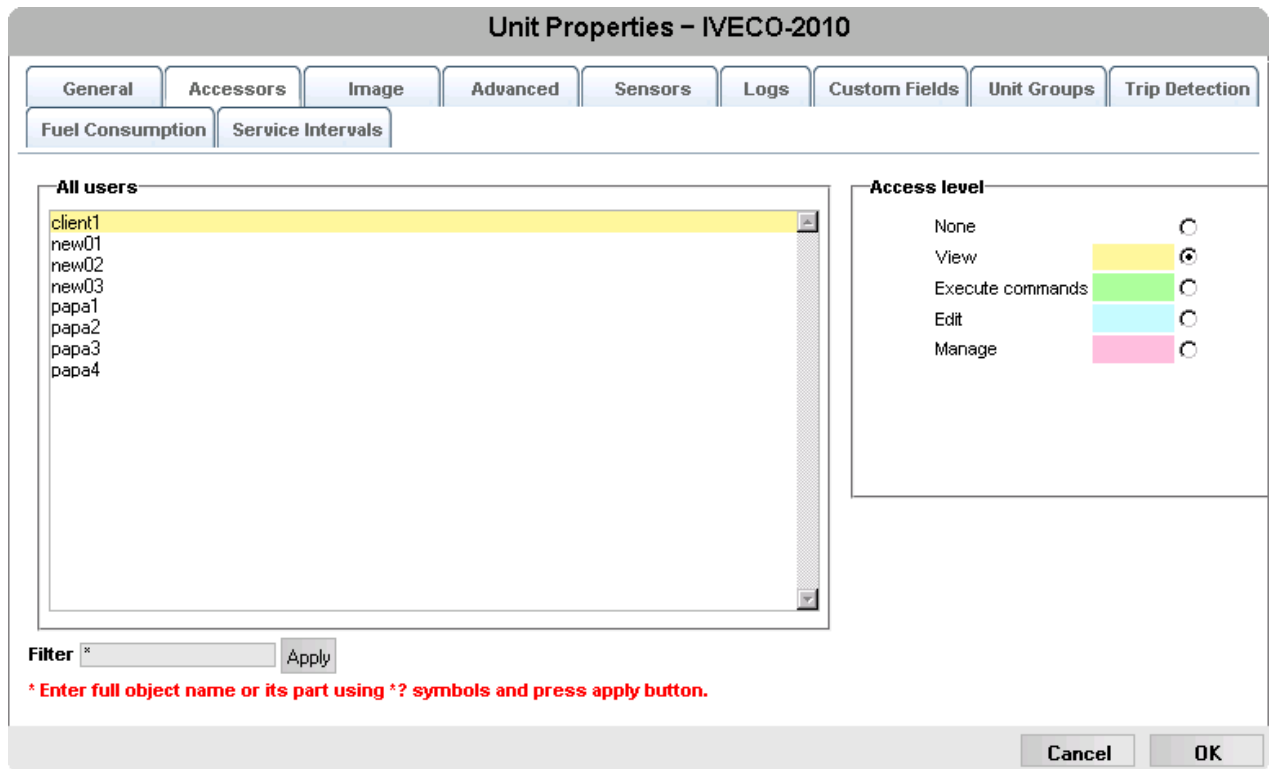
Unit Properties – IVECO-2010

General
Accessors
Image
Advanced
Sensors
Logs
Custom Fields
Unit Groups
Trip Detection
Fuel Consumption
Service Intervals

All users

client1
new01
new02
new03
papa1
papa2
papa3
papa4

Access level

None
View
Execute commands
Edit
Manage

Filter *
Apply

* Enter full object name or its part using *? symbols and press apply button.

Cancel
OK